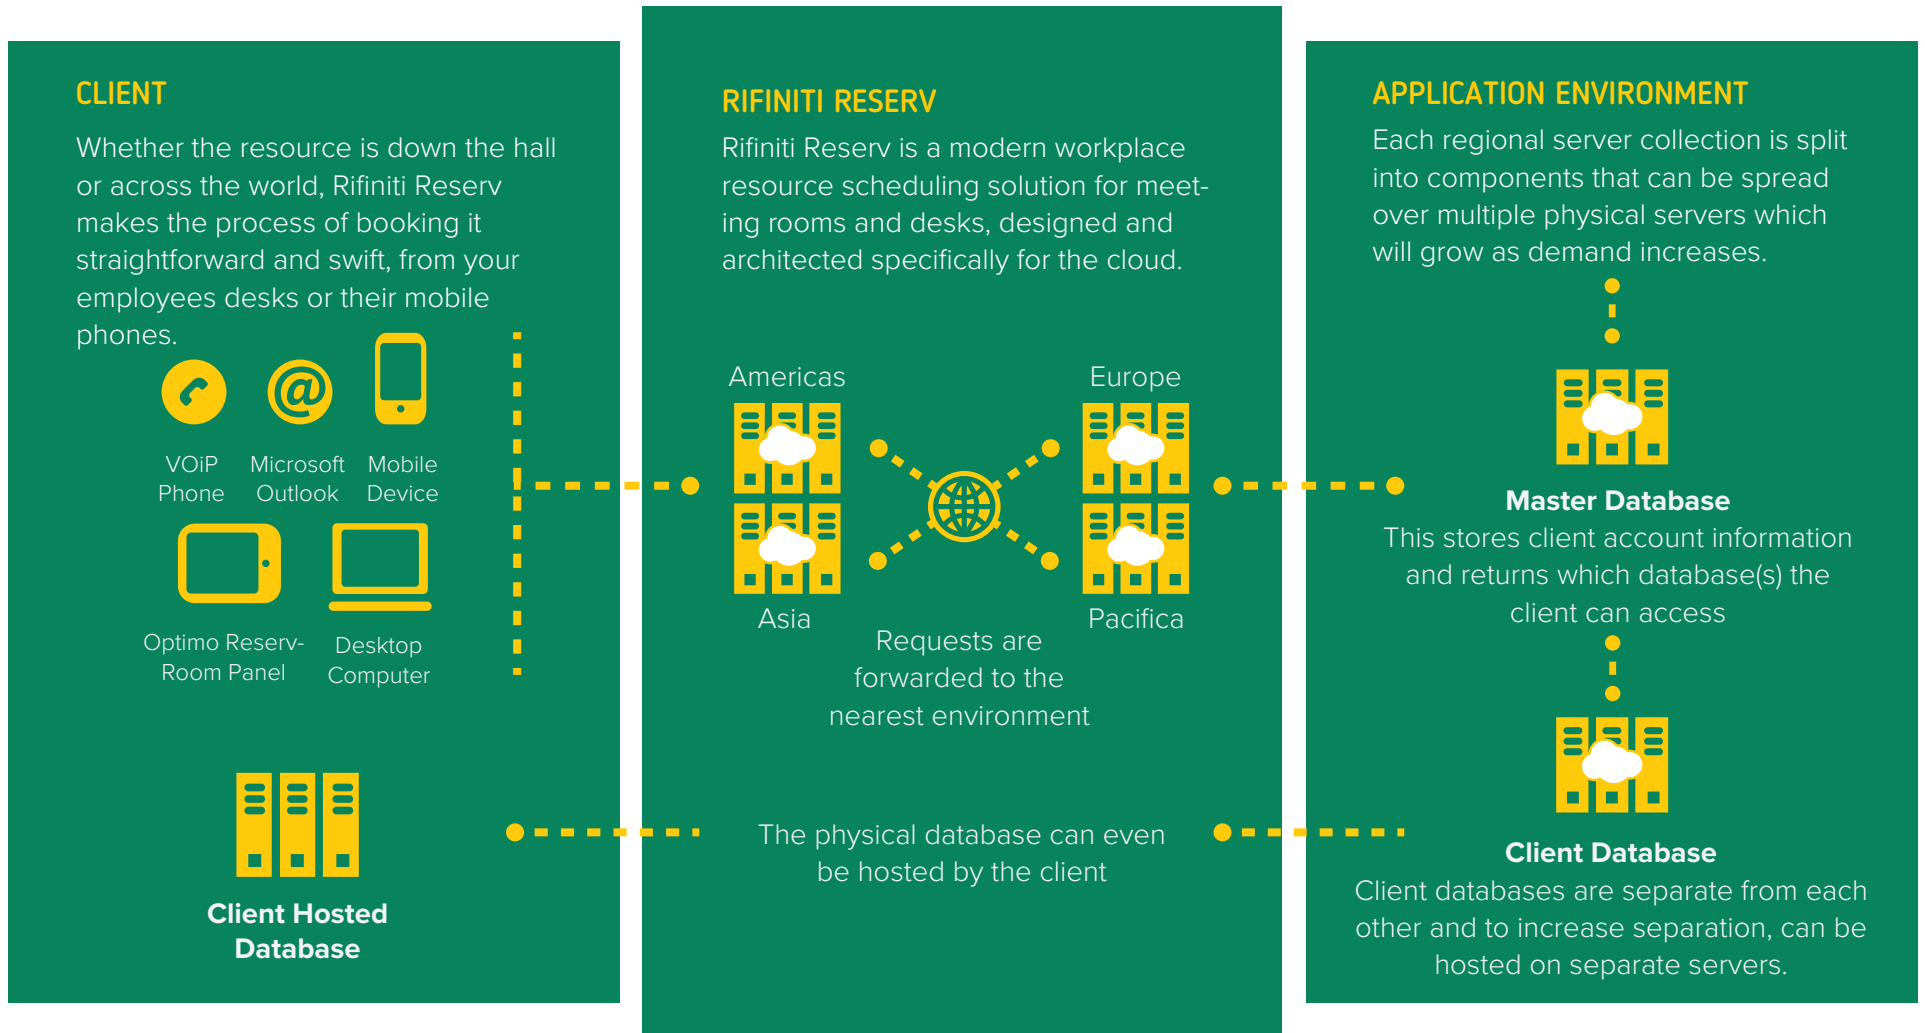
CLIENT

Whether the resource is down the hall or across the world, Rifiniti Reserv makes the process of booking it straightforward and swift, from your employees desks or their mobile phones.

VOiP Phone

Microsoft Outlook

Mobile Device

Optimo Reserv-Room Panel

Desktop Computer

Client Hosted Database

RIFINITI RESERV

Rifiniti Reserv is a modern workplace resource scheduling solution for meeting rooms and desks, designed and architected specifically for the cloud.

Americas

Europe

Asia

Pacifica

Requests are forwarded to the nearest environment

The physical database can even be hosted by the client

APPLICATION ENVIRONMENT

Each regional server collection is split into components that can be spread over multiple physical servers which will grow as demand increases.

Master Database

This stores client account information and returns which database(s) the client can access

Client Database

Client databases are separate from each other and to increase separation, can be hosted on separate servers.